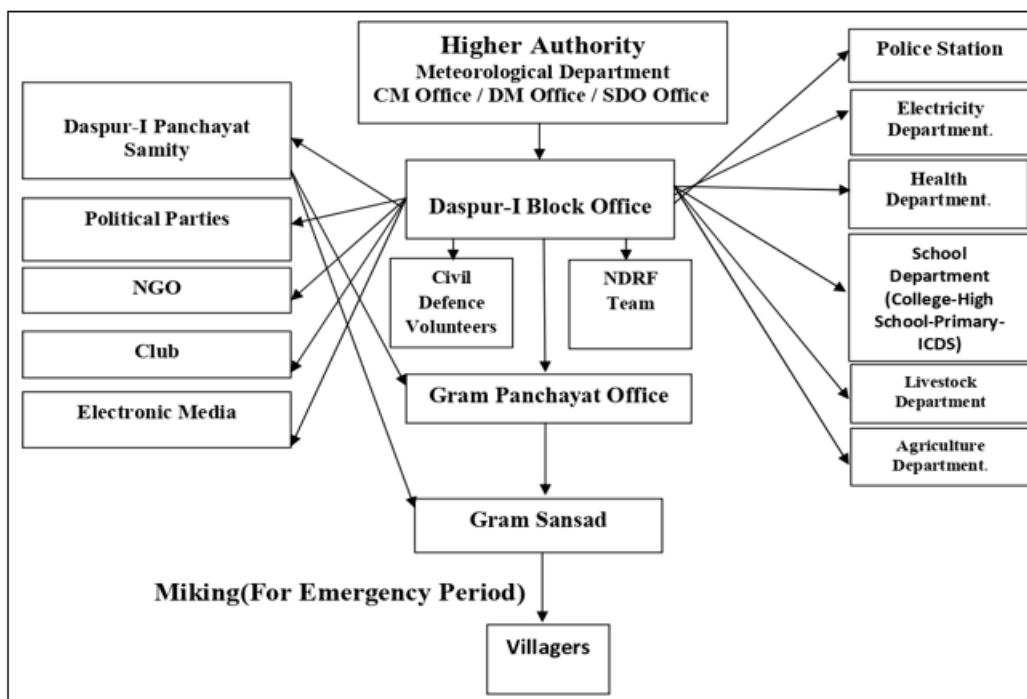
Higher Authority
Meteorological Department
CM Office / DM Office / SDO Office

Daspur-I Panchayat Samity

Political Parties

NGO

Club

Electronic Media

Daspur-I Block Office

Civil Defence Volunteers

NDRF Team

Gram Panchayat Office

Gram Sansad

Miking(For Emergency Period)

Villagers

Police Station

Electricity Department.

Health Department.

School Department (College-High School-Primary-ICDS)

Livestock Department

Agriculture Department.